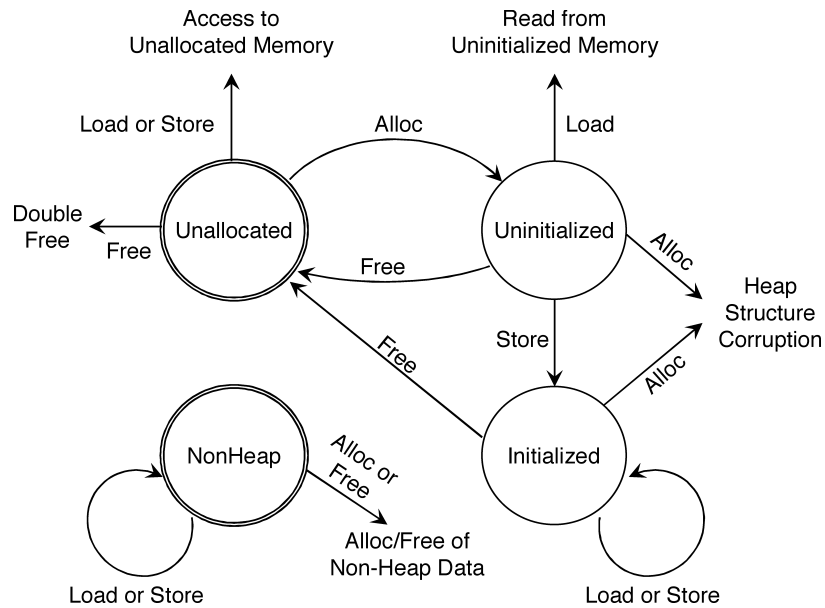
Access to Unallocated Memory

Read from Uninitialized Memory

Load or Store

Alloc

Load

Double Free

Free

Unallocated

Uninitialized

Alloc

Free

Heap Structure Corruption

Free

Store

Alloc

NonHeap

Alloc or Free

Initialized

Alloc/Free of Non-Heap Data

Load or Store

Load or Store